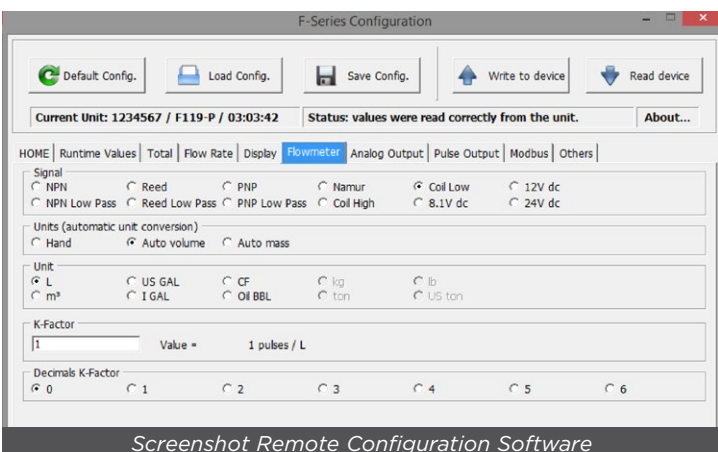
F-Series Configuration

Default Config. Load Config. Save Config. Write to device Read device

Current Unit: 1234567 / F119-P / 03:03:42

Status: values were read correctly from the unit.

About...

HOME | Runtime Values | Total | Flow Rate | Display | Flowmeter | Analog Output | Pulse Output | Modbus | Others

Signal
NPN
Reed
PNP
Namur
Coil Low
12V dc
NPN Low Pass
Reed Low Pass
PNP Low Pass
Coil High
8.1V dc
24V dc

Units (automatic unit conversion)
Hand
Auto volume
Auto mass

Unit
L
US GAL
CF
kg
lb
m³
I GAL
Oil BBL
ton
US ton

K-Factor
1
Value = 1 pulses / L

Decimals K-Factor
0
1
2
3
4
5
6

Screenshot Remote Configuration Software